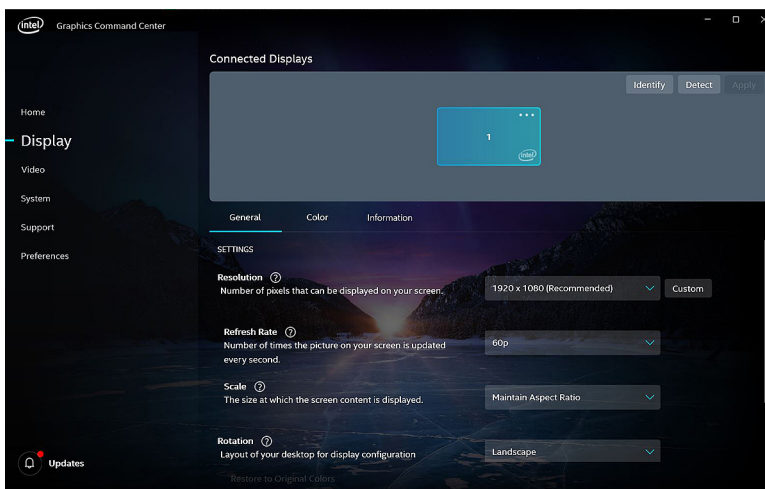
intel Graphics Command Center

Home
Display
Video
System
Support
Preferences

Connected Displays

Identify Detect Apply

1
intel

General Color Information

SETTINGS

Resolution ?
Number of pixels that can be displayed on your screen.
1920 x 1080 (Recommended)
Custom

Refresh Rate ?
Number of times the picture on your screen is updated every second.
60p

Scale ?
The size at which the screen content is displayed.
Maintain Aspect Ratio

Rotation ?
Layout of your desktop for display configuration
Landscape

Restore to Original Colors

Updates